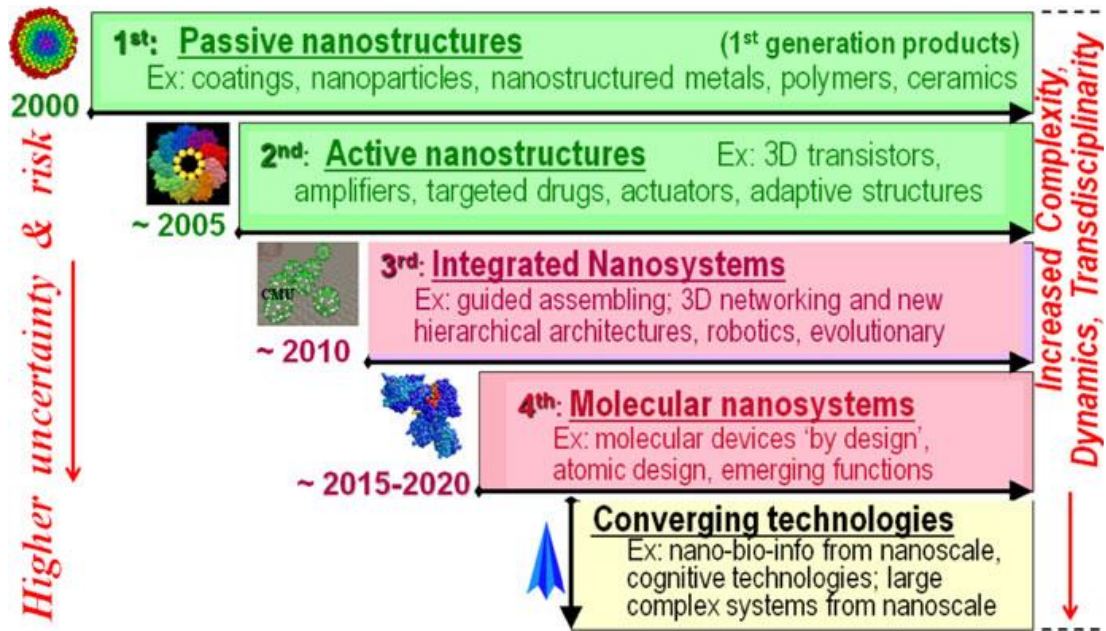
$1^{st}$: Passive nanostructures ($1^{st}$ generation products)
Ex: coatings, nanoparticles, nanostructured metals, polymers, ceramics

2000

$2^{nd}$: Active nanostructures Ex: 3D transistors, amplifiers, targeted drugs, actuators, adaptive structures

~ 2005

CMU

$3^{rd}$: Integrated Nanosystems
Ex: guided assembling; 3D networking and new hierarchical architectures, robotics, evolutionary

~ 2010

$4^{th}$: Molecular nanosystems
Ex: molecular devices 'by design', atomic design, emerging functions

~ 2015-2020

Converging technologies
Ex: nano-bio-info from nanoscale, cognitive technologies; large complex systems from nanoscale

Higher uncertainty & risk

Increased Complexity, Dynamics, Transdisciplinarity